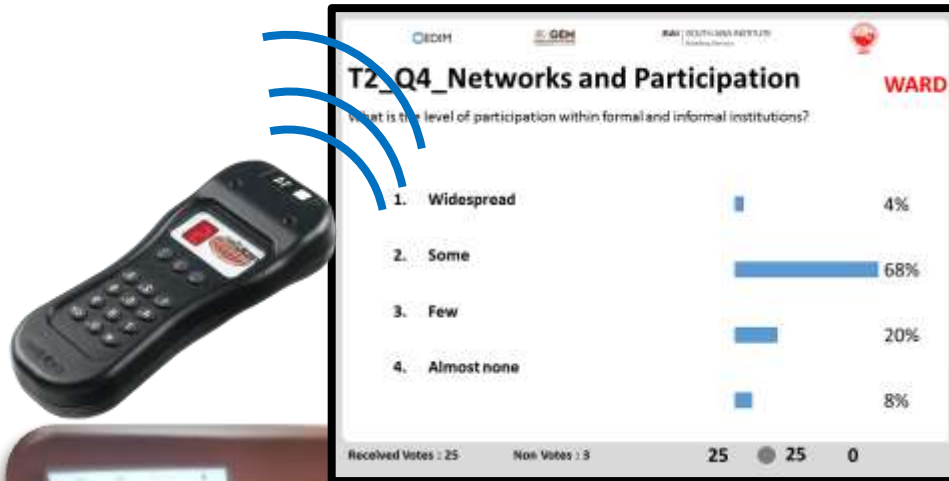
EDIM GEH SOUTH ASIA INSTITUTE

T2_Q4_Networks and Participation

WARD

What is the level of participation within formal and informal institutions?

1. Widespread 4%

2. Some 68%

3. Few 20%

4. Almost none 8%

Received Votes : 25 Non Votes : 3 25 25 0